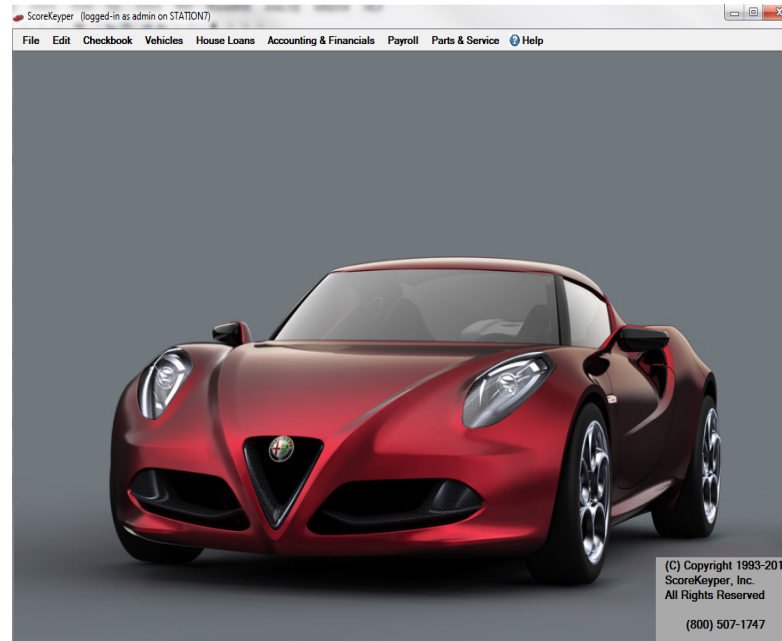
ScoreKeyper (logged-in as admin on STATION7)

File Edit Checkbook Vehicles House Loans Accounting & Financials Payroll Parts & Service Help

(C) Copyright 1993-201
ScoreKeyper, Inc.
All Rights Reserved

(800) 507-1747